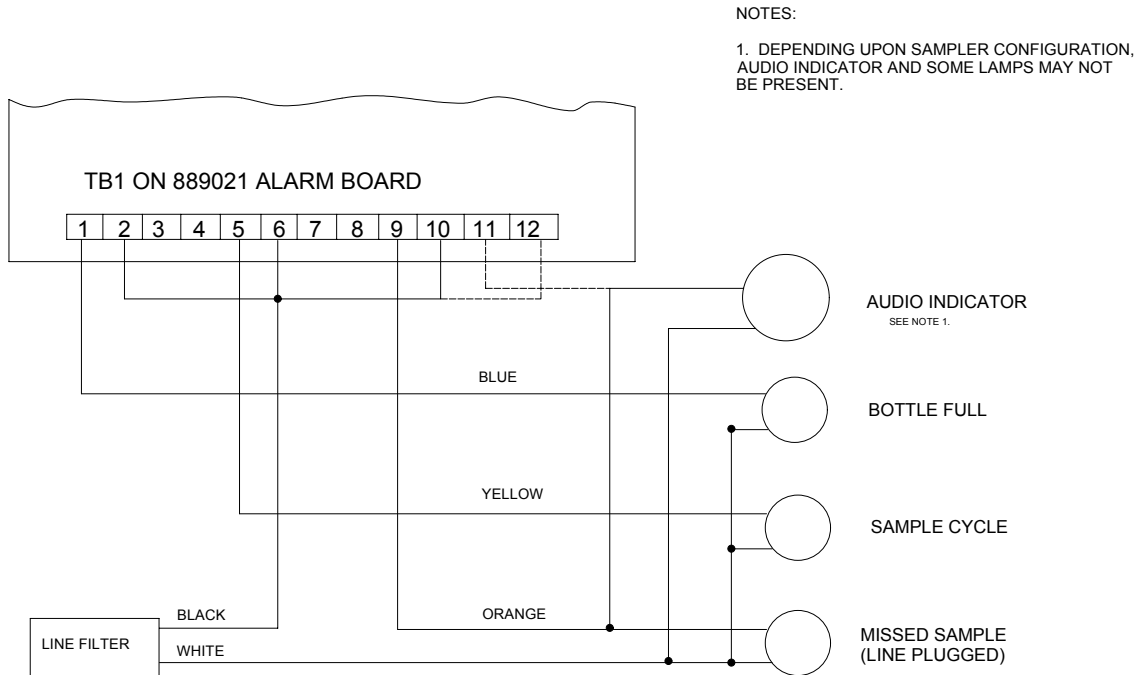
NOTES:

1. DEPENDING UPON SAMPLER CONFIGURATION, AUDIO INDICATOR AND SOME LAMPS MAY NOT BE PRESENT.

TB1 ON 889021 ALARM BOARD

| 1 | 2 | 3 | 4 | 5 | 6 | 7 | 8 | 9 | 10 | 11 | 12 |
|---|---|---|---|---|---|---|---|---|---|---|---|

AUDIO INDICATOR
SEE NOTE 1.

BLUE

BOTTLE FULL

YELLOW

SAMPLE CYCLE

BLACK

ORANGE

LINE FILTER

WHITE

MISSED SAMPLE (LINE PLUGGED)